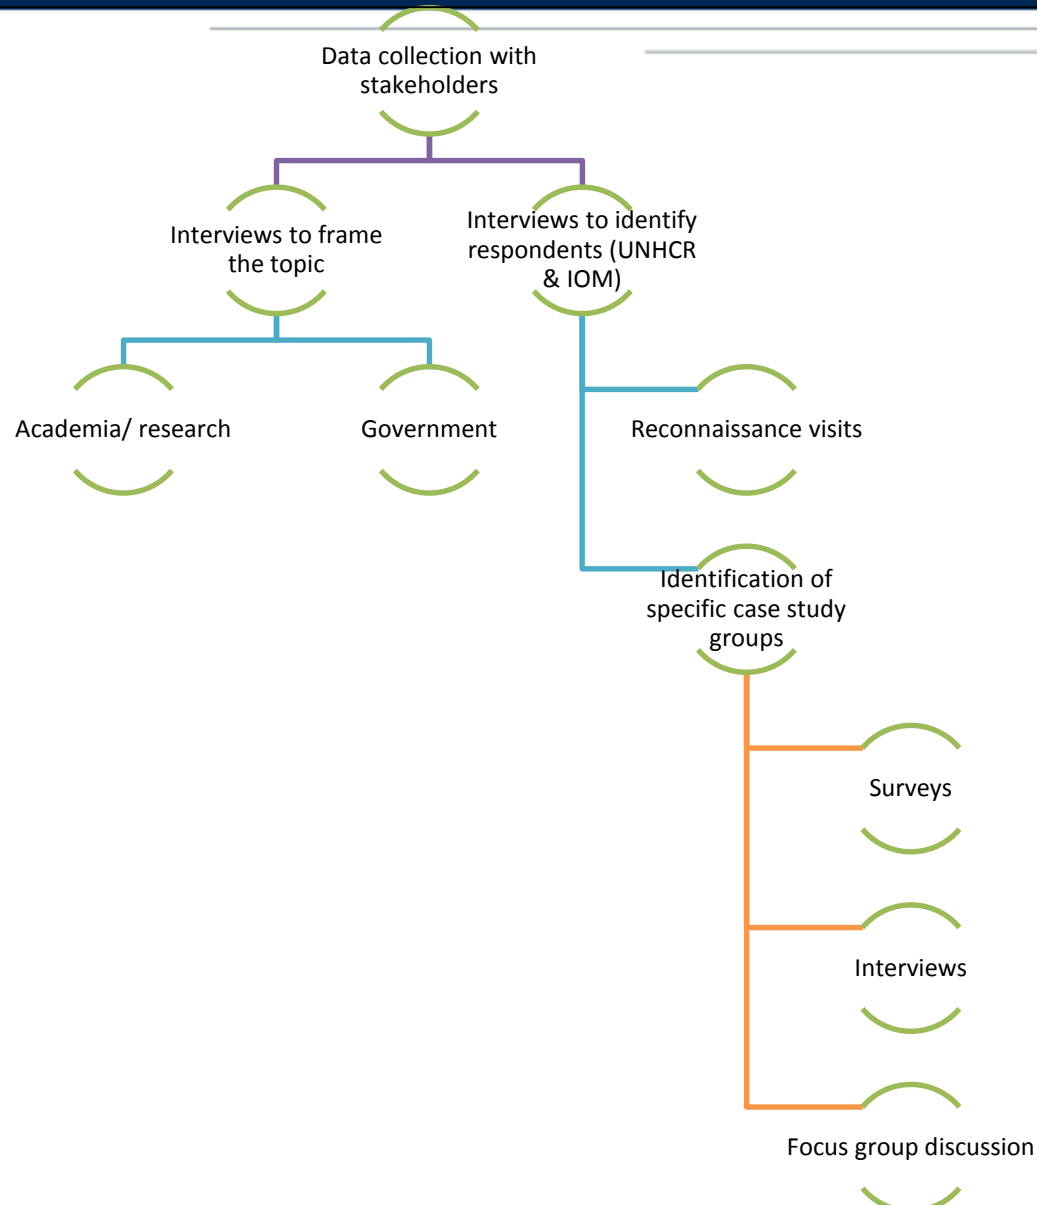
Data collection with stakeholders

Interviews to frame the topic

Interviews to identify respondents (UNHCR & IOM)

Academia/ research

Government

Reconnaissance visits

Identification of specific case study groups

Surveys

Interviews

Focus group discussion